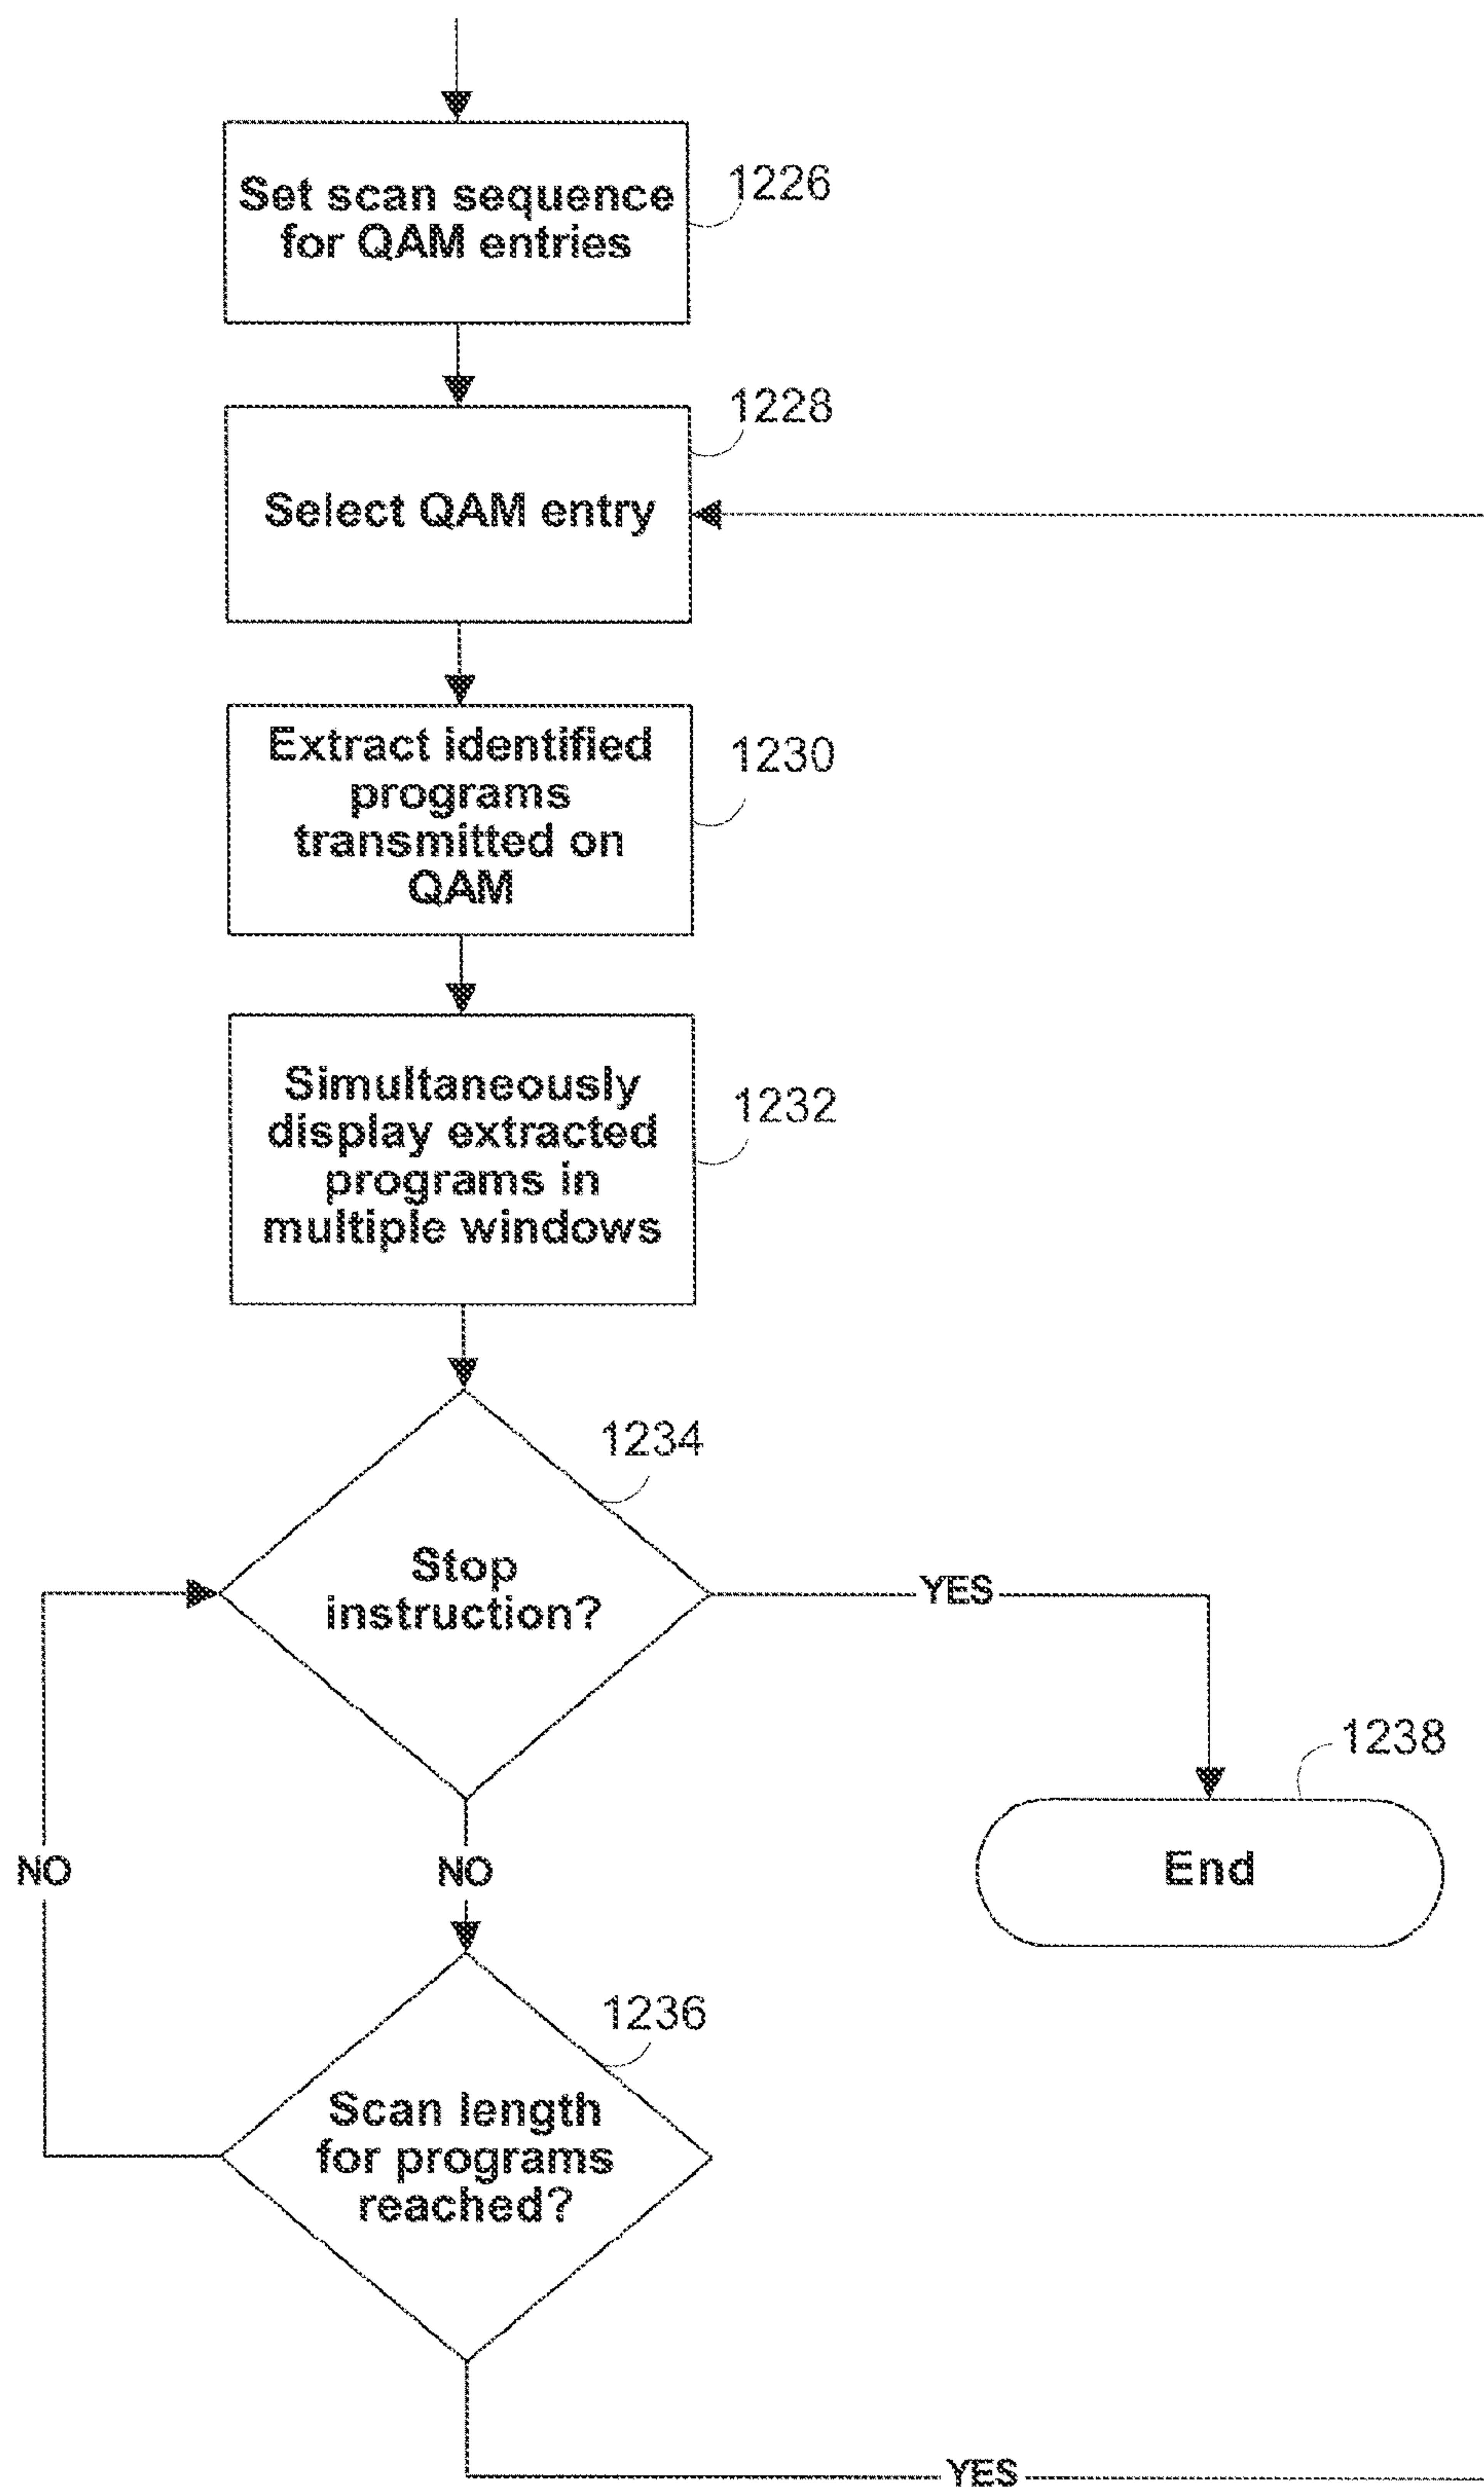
Set scan sequence for QAM entries

1226

1228

Select QAM entry

Extract identified programs transmitted on QAM

1230

Simultaneously display extracted programs in multiple windows

1232

1234

Stop instruction?

YES

1238

End

NO

NO

1236

Scan length for programs reached?

YES